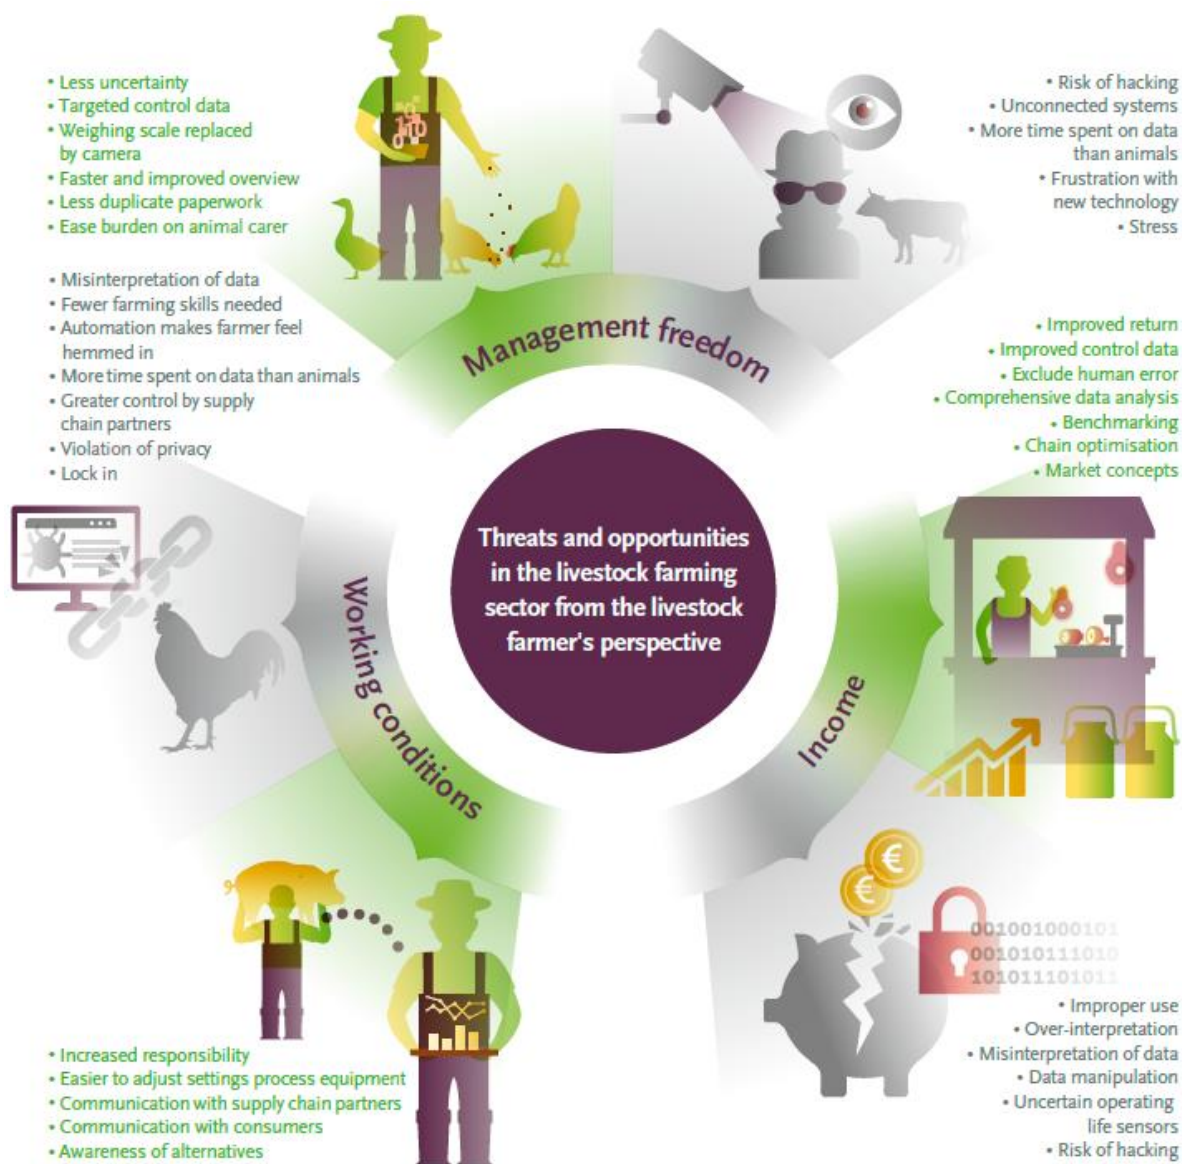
• Less uncertainty
• Targeted control data
• Weighing scale replaced by camera
• Faster and improved overview
• Less duplicate paperwork
• Ease burden on animal carer

• Risk of hacking
• Unconnected systems
• More time spent on data than animals
• Frustration with new technology
• Stress

• Misinterpretation of data
• Fewer farming skills needed
• Automation makes farmer feel hemmed in
• More time spent on data than animals
• Greater control by supply chain partners
• Violation of privacy
• Lock in

Management freedom

• Improved return
• Improved control data
• Exclude human error
• Comprehensive data analysis
• Benchmarking
• Chain optimisation
• Market concepts

Threats and opportunities in the livestock farming sector from the livestock farmer's perspective

Working conditions

Income

001001000101
001010111010
101011101011

• Improper use
• Over-interpretation
• Misinterpretation of data
• Data manipulation
• Uncertain operating life sensors
• Risk of hacking

• Increased responsibility
• Easier to adjust settings process equipment
• Communication with supply chain partners
• Communication with consumers
• Awareness of alternatives